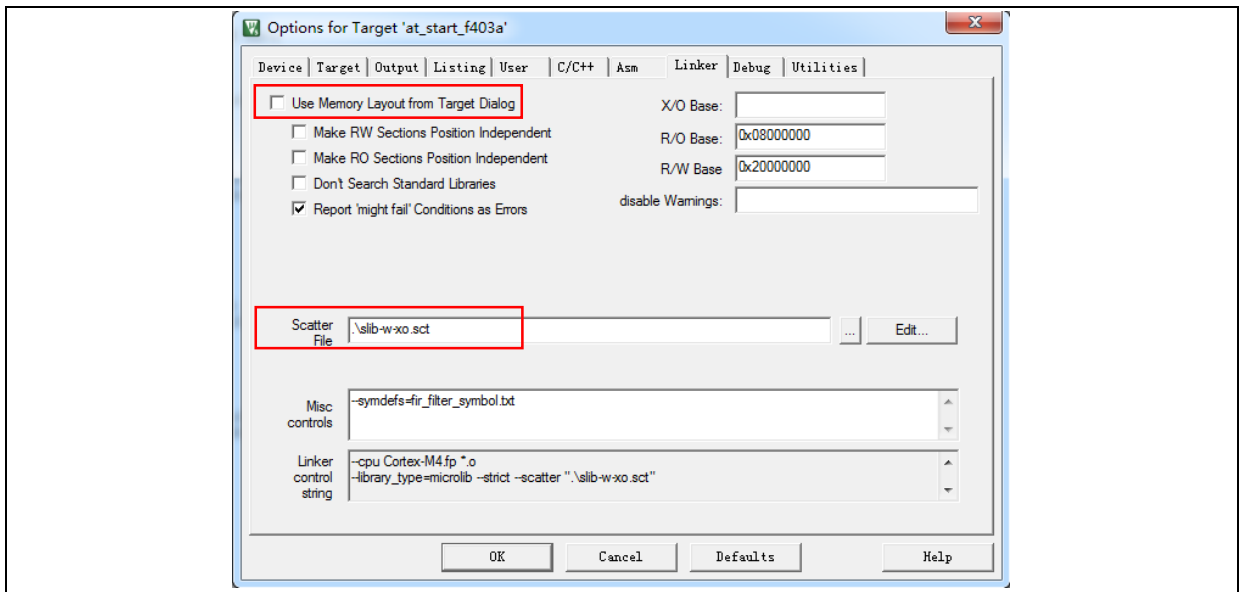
Options for Target 'at_start_f403a'

X

Device | Target | Output | Listing | User | C/C++ | Asm | Linker | Debug | Utilities

Use Memory Layout from Target Dialog

Make RW Sections Position Independent

Make RO Sections Position Independent

Don't Search Standard Libraries

Report 'might fail' Conditions as Errors

X/O Base:

R/O Base: 0x08000000

R/W Base 0x20000000

disable Warnings:

Scatter File .\slib-w-xo.sct

...

Edit...

Misc controls --symdefs=fir_filter_symbol.txt

Linker control string --cpu Cortex-M4.fp *.o
--library_type=microlib --strict --scatter ".\slib-w-xo.sct"

OK

Cancel

Defaults

Help